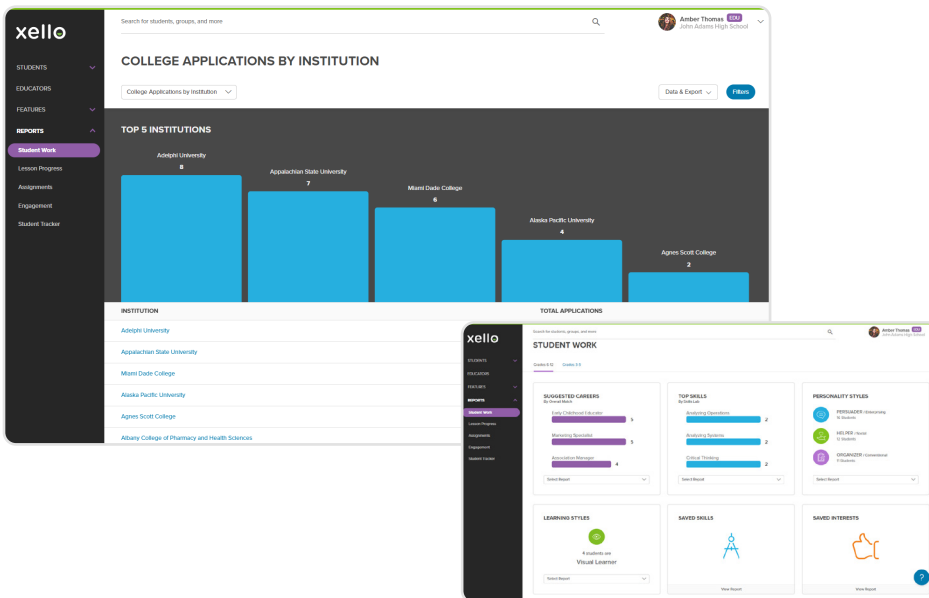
xello

STUDENTS
EDUCATORS
FEATURES
REPORTS
Student Work
Lesson Progress
Assignments
Engagement
Student Tracker

Search for students, groups, and more

Amber Thomas EDU
John Adams High School

COLLEGE APPLICATIONS BY INSTITUTION

College Applications by Institution

Data & Export

Filters

TOP 5 INSTITUTIONS

Adelphi University
8
Appalachian State University
7
Miami Dade College
6
Alaska Pacific University
4
Agnes Scott College
2

| INSTITUTION | TOTAL APPLICATIONS |
|---|---|
| Adelphi University | |
| Appalachian State University | |
| Miami Dade College | |
| Alaska Pacific University | |
| Agnes Scott College | |
| Albany College of Pharmacy and Health Sciences | |

xello

STUDENTS
EDUCATORS
FEATURES
REPORTS
Student Work
Lesson Progress
Assignments
Engagement
Student Tracker

Search for students, groups, and more

Amber Thomas EDU
John Adams High School

STUDENT WORK

Grades 6-12 Grades 3-5

SUGGESTED CAREERS
By Overall Match
Early Childhood Educator 5
Marketing Specialist 5
Association Manager 4
Select Report

TOP SKILLS
By Skills Lab
Analyzing Operations 2
Analyzing Systems 2
Critical Thinking 2
Select Report

PERSONALITY STYLES
PERSUADER / Enterprising
16 Students
HELPER / Social
12 Students
ORGANIZER / Conventional
11 Students
Select Report

LEARNING STYLES
4 students are
Visual Learner
Select Report

SAVED SKILLS
View Report

SAVED INTERESTS
View Report

?